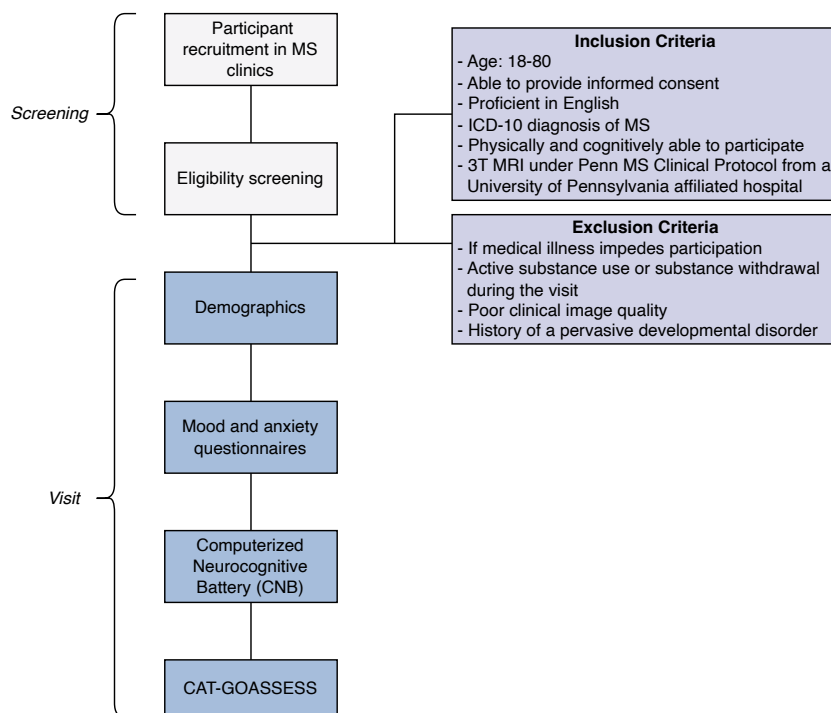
Screening

Participant recruitment in MS clinics

Eligibility screening

Inclusion Criteria
- Age: 18-80
- Able to provide informed consent
- Proficient in English
- ICD-10 diagnosis of MS
- Physically and cognitively able to participate
- 3T MRI under Penn MS Clinical Protocol from a University of Pennsylvania affiliated hospital

Exclusion Criteria
- If medical illness impedes participation
- Active substance use or substance withdrawal during the visit
- Poor clinical image quality
- History of a pervasive developmental disorder

Visit

Demographics

Mood and anxiety questionnaires

Computerized Neurocognitive Battery (CNB)

CAT-GOASSESS